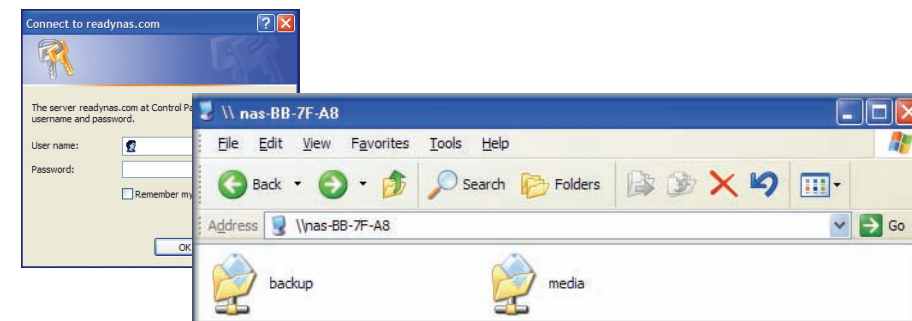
Connect to readynas.com

The server readynas.com at Control Pa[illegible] username and password.

User name:

Password:

Remember my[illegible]

OK

\\ nas-BB-7F-A8

File Edit View Favorites Tools Help

Back

Search

Folders

Address \\nas-BB-7F-A8

Go

backup

media